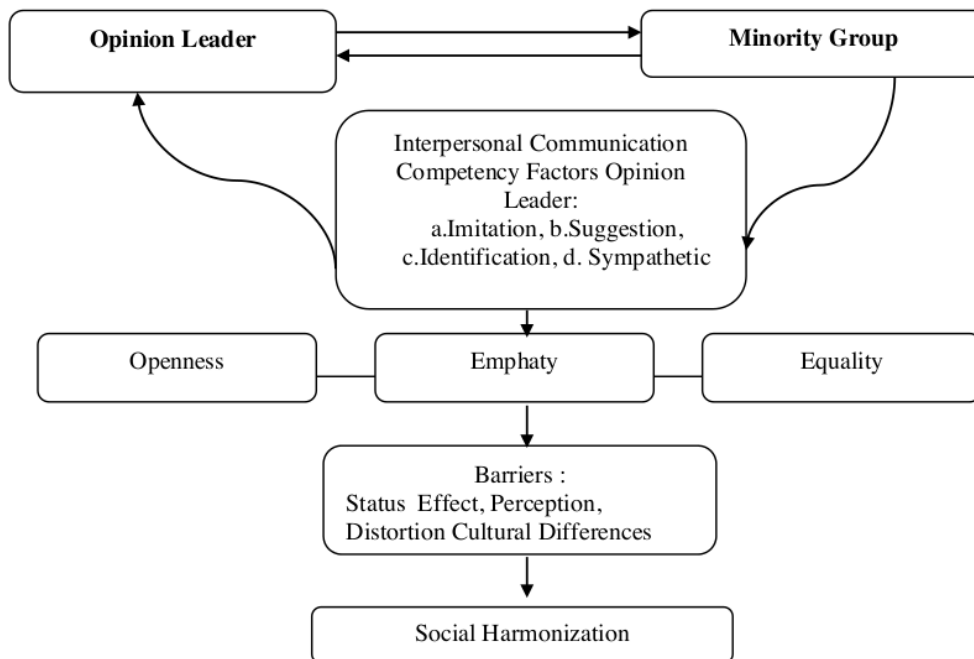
Opinion Leader

Minority Group

Interpersonal Communication Competency Factors Opinion Leader:
a.Imitation, b.Suggestion, c.Identification, d. Sympathetic

Openness

Emphaty

Equality

Barriers :
Status Effect, Perception, Distortion Cultural Differences

Social Harmonization